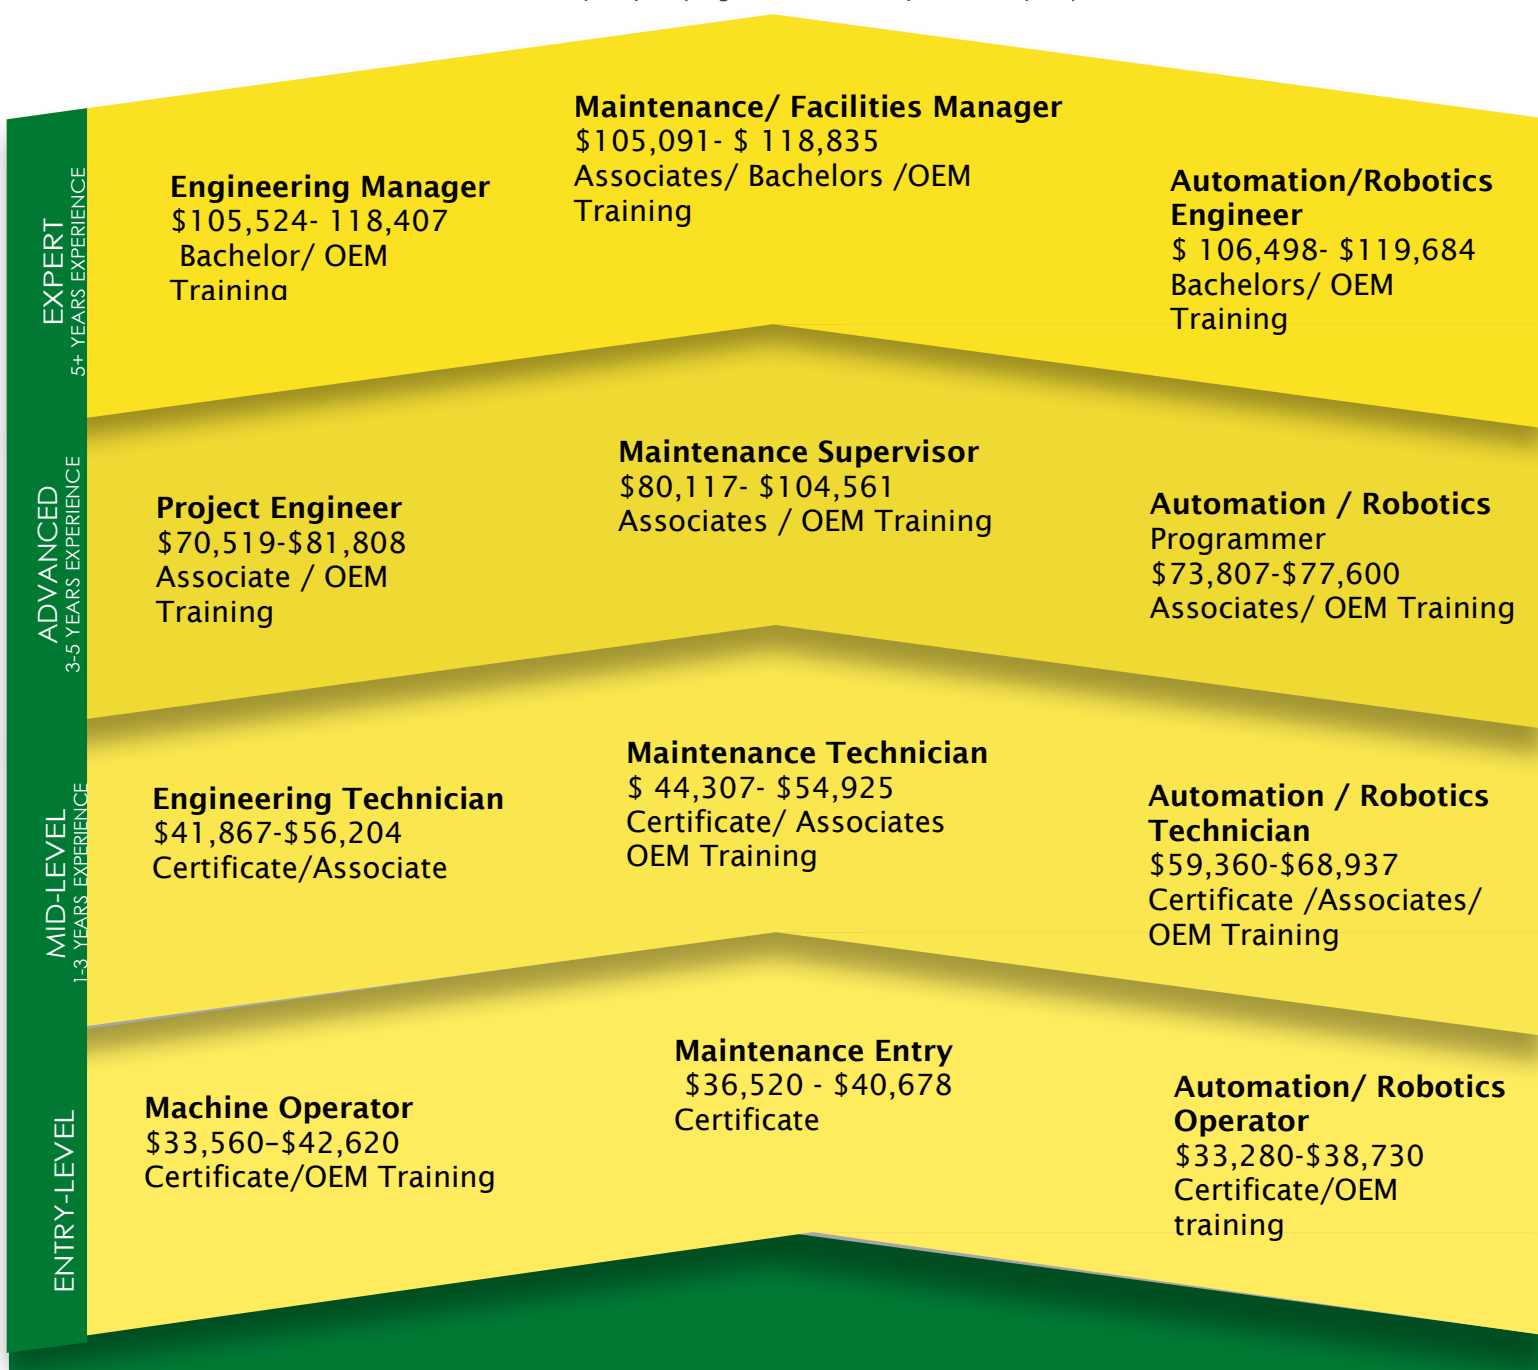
EXPERT
5+ YEARS EXPERIENCE

Engineering Manager
$105,524- 118,407
Bachelor/ OEM
Training

Maintenance/ Facilities Manager
$105,091- $ 118,835
Associates/ Bachelors /OEM
Training

Automation/Robotics Engineer
$ 106,498- $119,684
Bachelors/ OEM
Training

ADVANCED
3-5 YEARS EXPERIENCE

Project Engineer
$70,519-$81,808
Associate / OEM
Training

Maintenance Supervisor
$80,117- $104,561
Associates / OEM Training

Automation / Robotics
Programmer
$73,807-$77,600
Associates/ OEM Training

MID-LEVEL
1-3 YEARS EXPERIENCE

Engineering Technician
$41,867-$56,204
Certificate/Associate

Maintenance Technician
$ 44,307- $54,925
Certificate/ Associates
OEM Training

Automation / Robotics Technician
$59,360-$68,937
Certificate /Associates/
OEM Training

ENTRY-LEVEL

Machine Operator
$33,560–$42,620
Certificate/OEM Training

Maintenance Entry
$36,520 - $40,678
Certificate

Automation/ Robotics Operator
$33,280-$38,730
Certificate/OEM
training